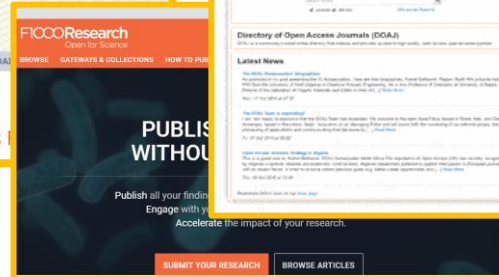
F1000Research
Open for Science

BROWSE GATEWAYS & COLLECTIONS HOW TO PUBL

PUBLIS
WITHOU

Publish all your findin
Engage with y
Accelerate the impact of your research.

SUBMIT YOUR RESEARCH BROWSE ARTICLES

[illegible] Advanced Search

Directory of Open Access Journals (DOAJ)

DOAJ is a community-curated online directory that indexes and provides access to high quality, open access, peer-reviewed journals.

Latest News

The DOAJ Ambassador: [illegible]
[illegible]
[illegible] Read More

The DOAJ Team is expanding!
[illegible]
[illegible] Read More

Open Access Journal Strategy in Algeria
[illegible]
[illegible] Read More

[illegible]